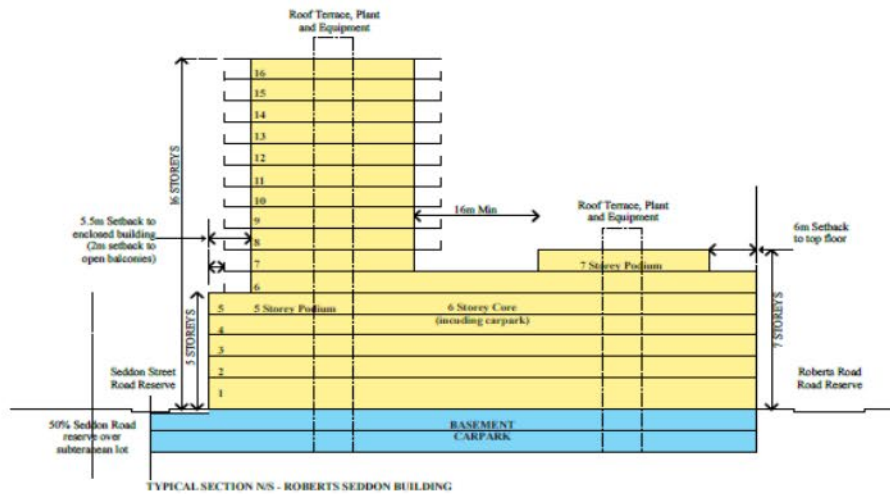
Roof Terrace, Plant and Equipment

16 STOREYS

16
15
14
13
12
11
10
9
8
7
6
5
4
3
2
1

16m Min

Roof Terrace, Plant and Equipment

6m Setback to top floor

5.5m Setback to enclosed building (2m setback to open balconies)

7 Storey Podium

5 Storey Podium

6 Storey Core (including carpark)

5 STOREYS

7 STOREYS

Seddon Street Road Reserve

Roberts Road Road Reserve

BASEMENT CARPARK

50% Seddon Road reserve over subterranean lot

TYPICAL SECTION N/S - ROBERTS SEDDON BUILDING